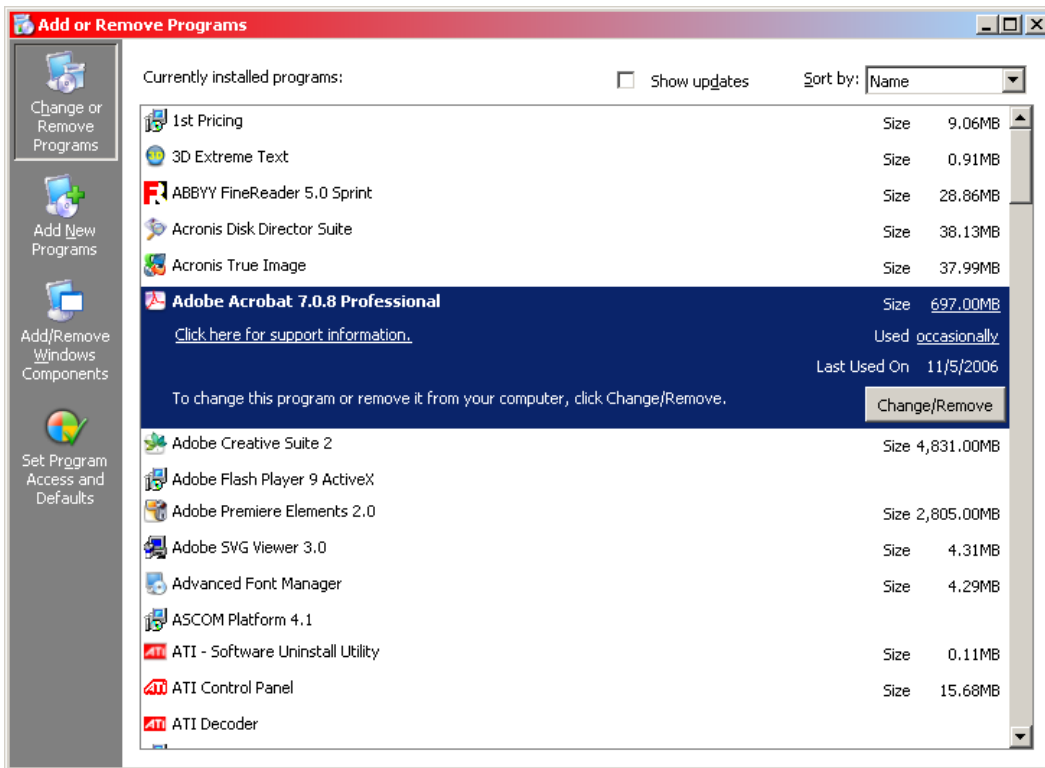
Add or Remove Programs

Change or Remove Programs

Add New Programs

Add/Remove Windows Components

Set Program Access and Defaults

Currently installed programs:

Show updates

Sort by: Name

| Program | | |
|---|---|---|
| 1st Pricing | Size | 9.06MB |
| 3D Extreme Text | Size | 0.91MB |
| ABBYY FineReader 5.0 Sprint | Size | 28.86MB |
| Acronis Disk Director Suite | Size | 38.13MB |
| Acronis True Image | Size | 37.99MB |
| Adobe Acrobat 7.0.8 Professional | Size | 697.00MB |
| Click here for support information. | Used | occasionally |
| | Last Used On | 11/5/2006 |
| To change this program or remove it from your computer, click Change/Remove. | | Change/Remove |
| Adobe Creative Suite 2 | Size | 4,831.00MB |
| Adobe Flash Player 9 ActiveX | | |
| Adobe Premiere Elements 2.0 | Size | 2,805.00MB |
| Adobe SVG Viewer 3.0 | Size | 4.31MB |
| Advanced Font Manager | Size | 4.29MB |
| ASCOM Platform 4.1 | | |
| ATI - Software Uninstall Utility | Size | 0.11MB |
| ATI Control Panel | Size | 15.68MB |
| ATI Decoder | | |